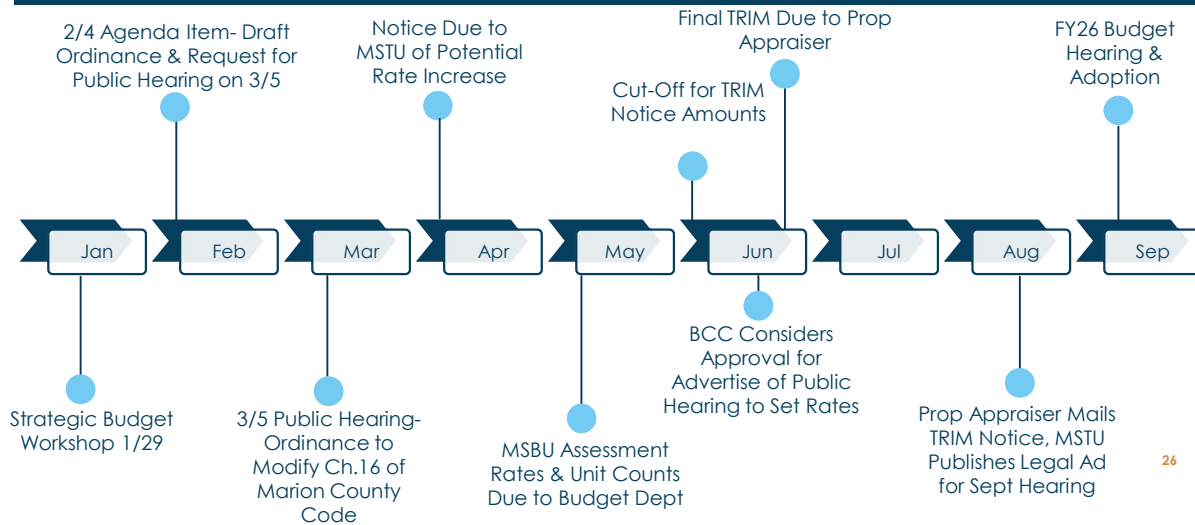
2/4 Agenda Item- Draft Ordinance & Request for Public Hearing on 3/5

Notice Due to MSTU of Potential Rate Increase

Final TRIM Due to Prop Appraiser

Cut-Off for TRIM Notice Amounts

FY26 Budget Hearing & Adoption

Jan

Feb

Mar

Apr

May

Jun

Jul

Aug

Sep

Strategic Budget Workshop 1/29

3/5 Public Hearing- Ordinance to Modify Ch.16 of Marion County Code

MSBU Assessment Rates & Unit Counts Due to Budget Dept

BCC Considers Approval for Advertise of Public Hearing to Set Rates

Prop Appraiser Mails TRIM Notice, MSTU Publishes Legal Ad for Sept Hearing

26